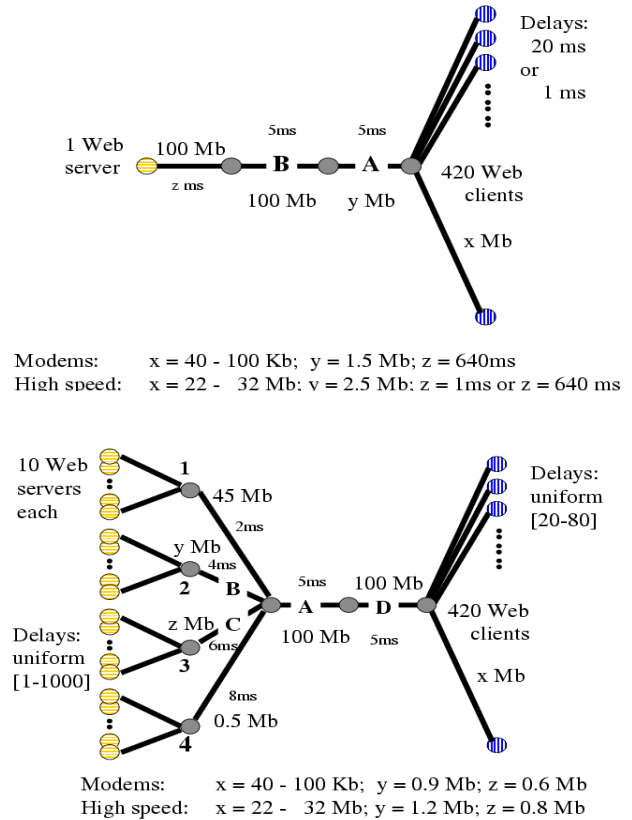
Delays:
20 ms
or
1 ms

1 Web server
100 Mb
z ms
5ms
B
100 Mb
5ms
A
y Mb
420 Web clients
x Mb

Modems: x = 40 - 100 Kb; y = 1.5 Mb; z = 640ms
High speed: x = 22 - 32 Mb; y = 2.5 Mb; z = 1ms or z = 640 ms

10 Web servers each
1
45 Mb
2ms
y Mb
4ms
2
B
z Mb
C
6ms
3
Delays: uniform [1-1000]
8ms
4
0.5 Mb
5ms
A
100 Mb
100 Mb
D
5ms
Delays: uniform [20-80]
420 Web clients
x Mb

Modems: x = 40 - 100 Kb; y = 0.9 Mb; z = 0.6 Mb
High speed: x = 22 - 32 Mb; y = 1.2 Mb; z = 0.8 Mb